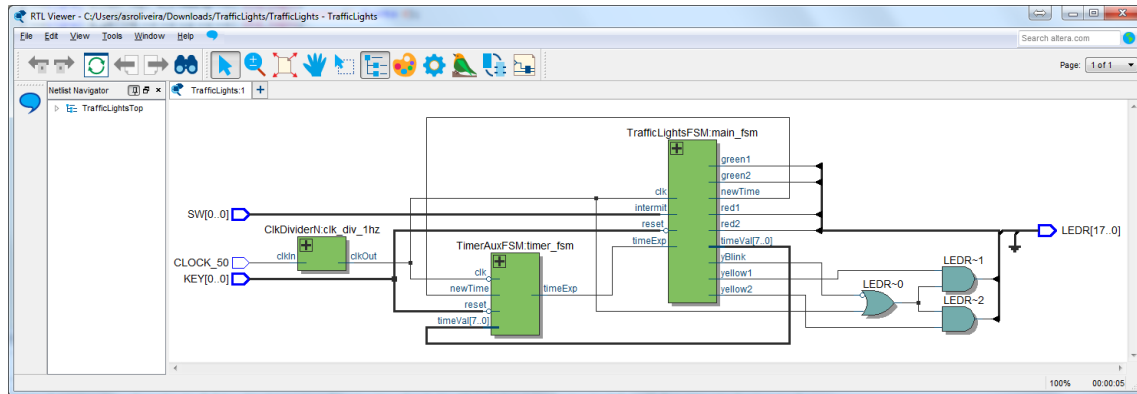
RTL Viewer - C:/Users/asroliveira/Downloads/TrafficLights/TrafficLights - TrafficLights

File Edit View Tools Window Help

Search altera.com

Page: 1 of 1

Netlist Navigator

TrafficLightsTop

TrafficLights:1

TrafficLightsFSM:main_fsm

green1
green2
newTime
clk
intermit
red1
reset
red2
timeExp
timeVal[7..0]
yBlink
yellow1
yellow2

SW[0..0]

ClkDividerN:clk_div_1hz

clkIn
clkOut

CLOCK_50

KEY[0..0]

TimerAuxFSM:timer_fsm

clk
newTime
timeExp
reset
timeVal[7..0]

LEDR~1

LEDR~0

LEDR~2

LEDR[17..0]

100%

00:00:05